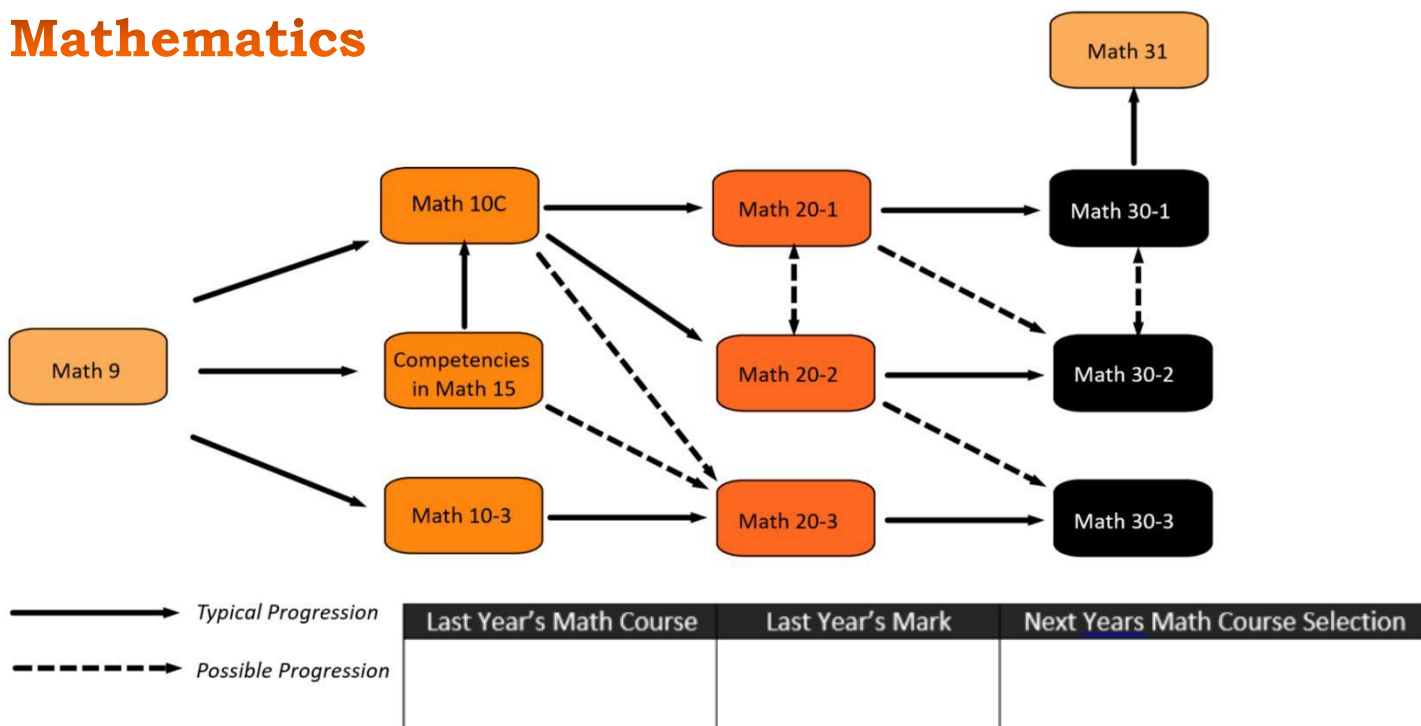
Mathematics

Math 31

Math 10C

Math 20-1

Math 30-1

Math 9

Competencies in Math 15

Math 20-2

Math 30-2

Math 10-3

Math 20-3

Math 30-3

Typical Progression

Possible Progression

| Last Year's Math Course | Last Year's Mark | Next Years Math Course Selection |
|---|---|---|
| | | |